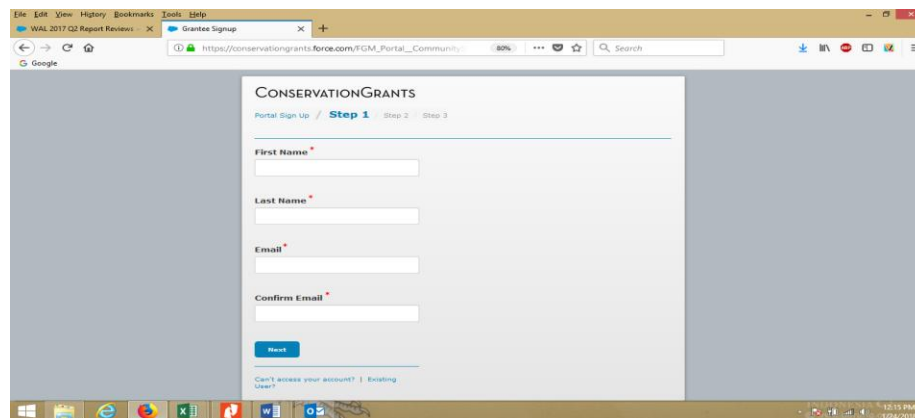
File Edit View History Bookmarks Tools Help

WAL 2017 Q2 Report Reviews ×
Grantee Signup ×
+

https://conservationgrants.force.com/FGM_Portal__Community

80%

Search

G Google

ConservationGrants

Portal Sign Up / Step 1 / Step 2 / Step 3

First Name*

Last Name*

Email*

Confirm Email*

Next

Can't access your account? | Existing User?

12:15 PM
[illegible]